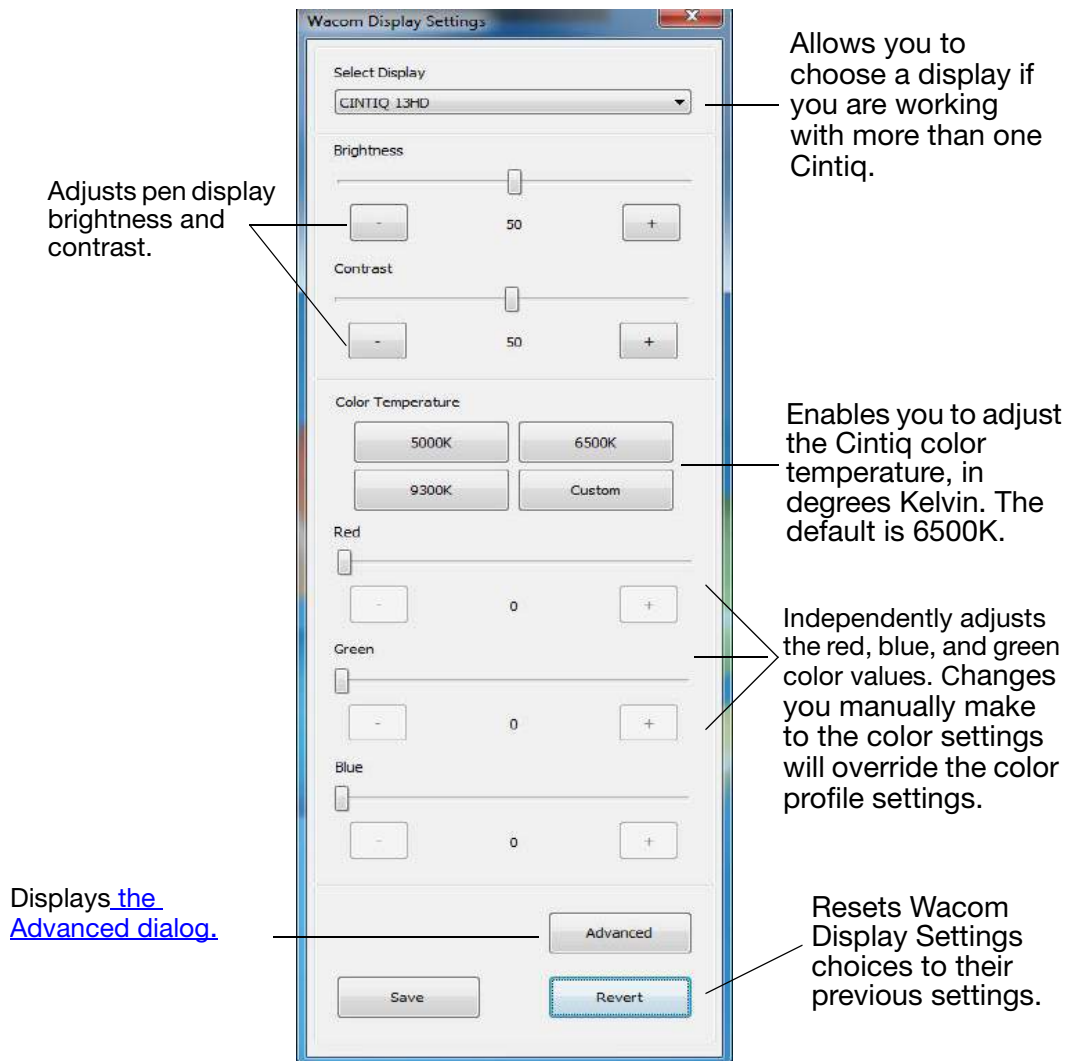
Wacom Display Settings

Select Display

CINTIQ 13HD

Brightness

-

50

+

Contrast

-

50

+

Color Temperature

5000K

6500K

9300K

Custom

Red

-

0

+

Green

-

0

+

Blue

-

0

+

Advanced

Save

Revert

Allows you to choose a display if you are working with more than one Cintiq.

Adjusts pen display brightness and contrast.

Enables you to adjust the Cintiq color temperature, in degrees Kelvin. The default is 6500K.

Independently adjusts the red, blue, and green color values. Changes you manually make to the color settings will override the color profile settings.

Displays the Advanced dialog.

Resets Wacom Display Settings choices to their previous settings.